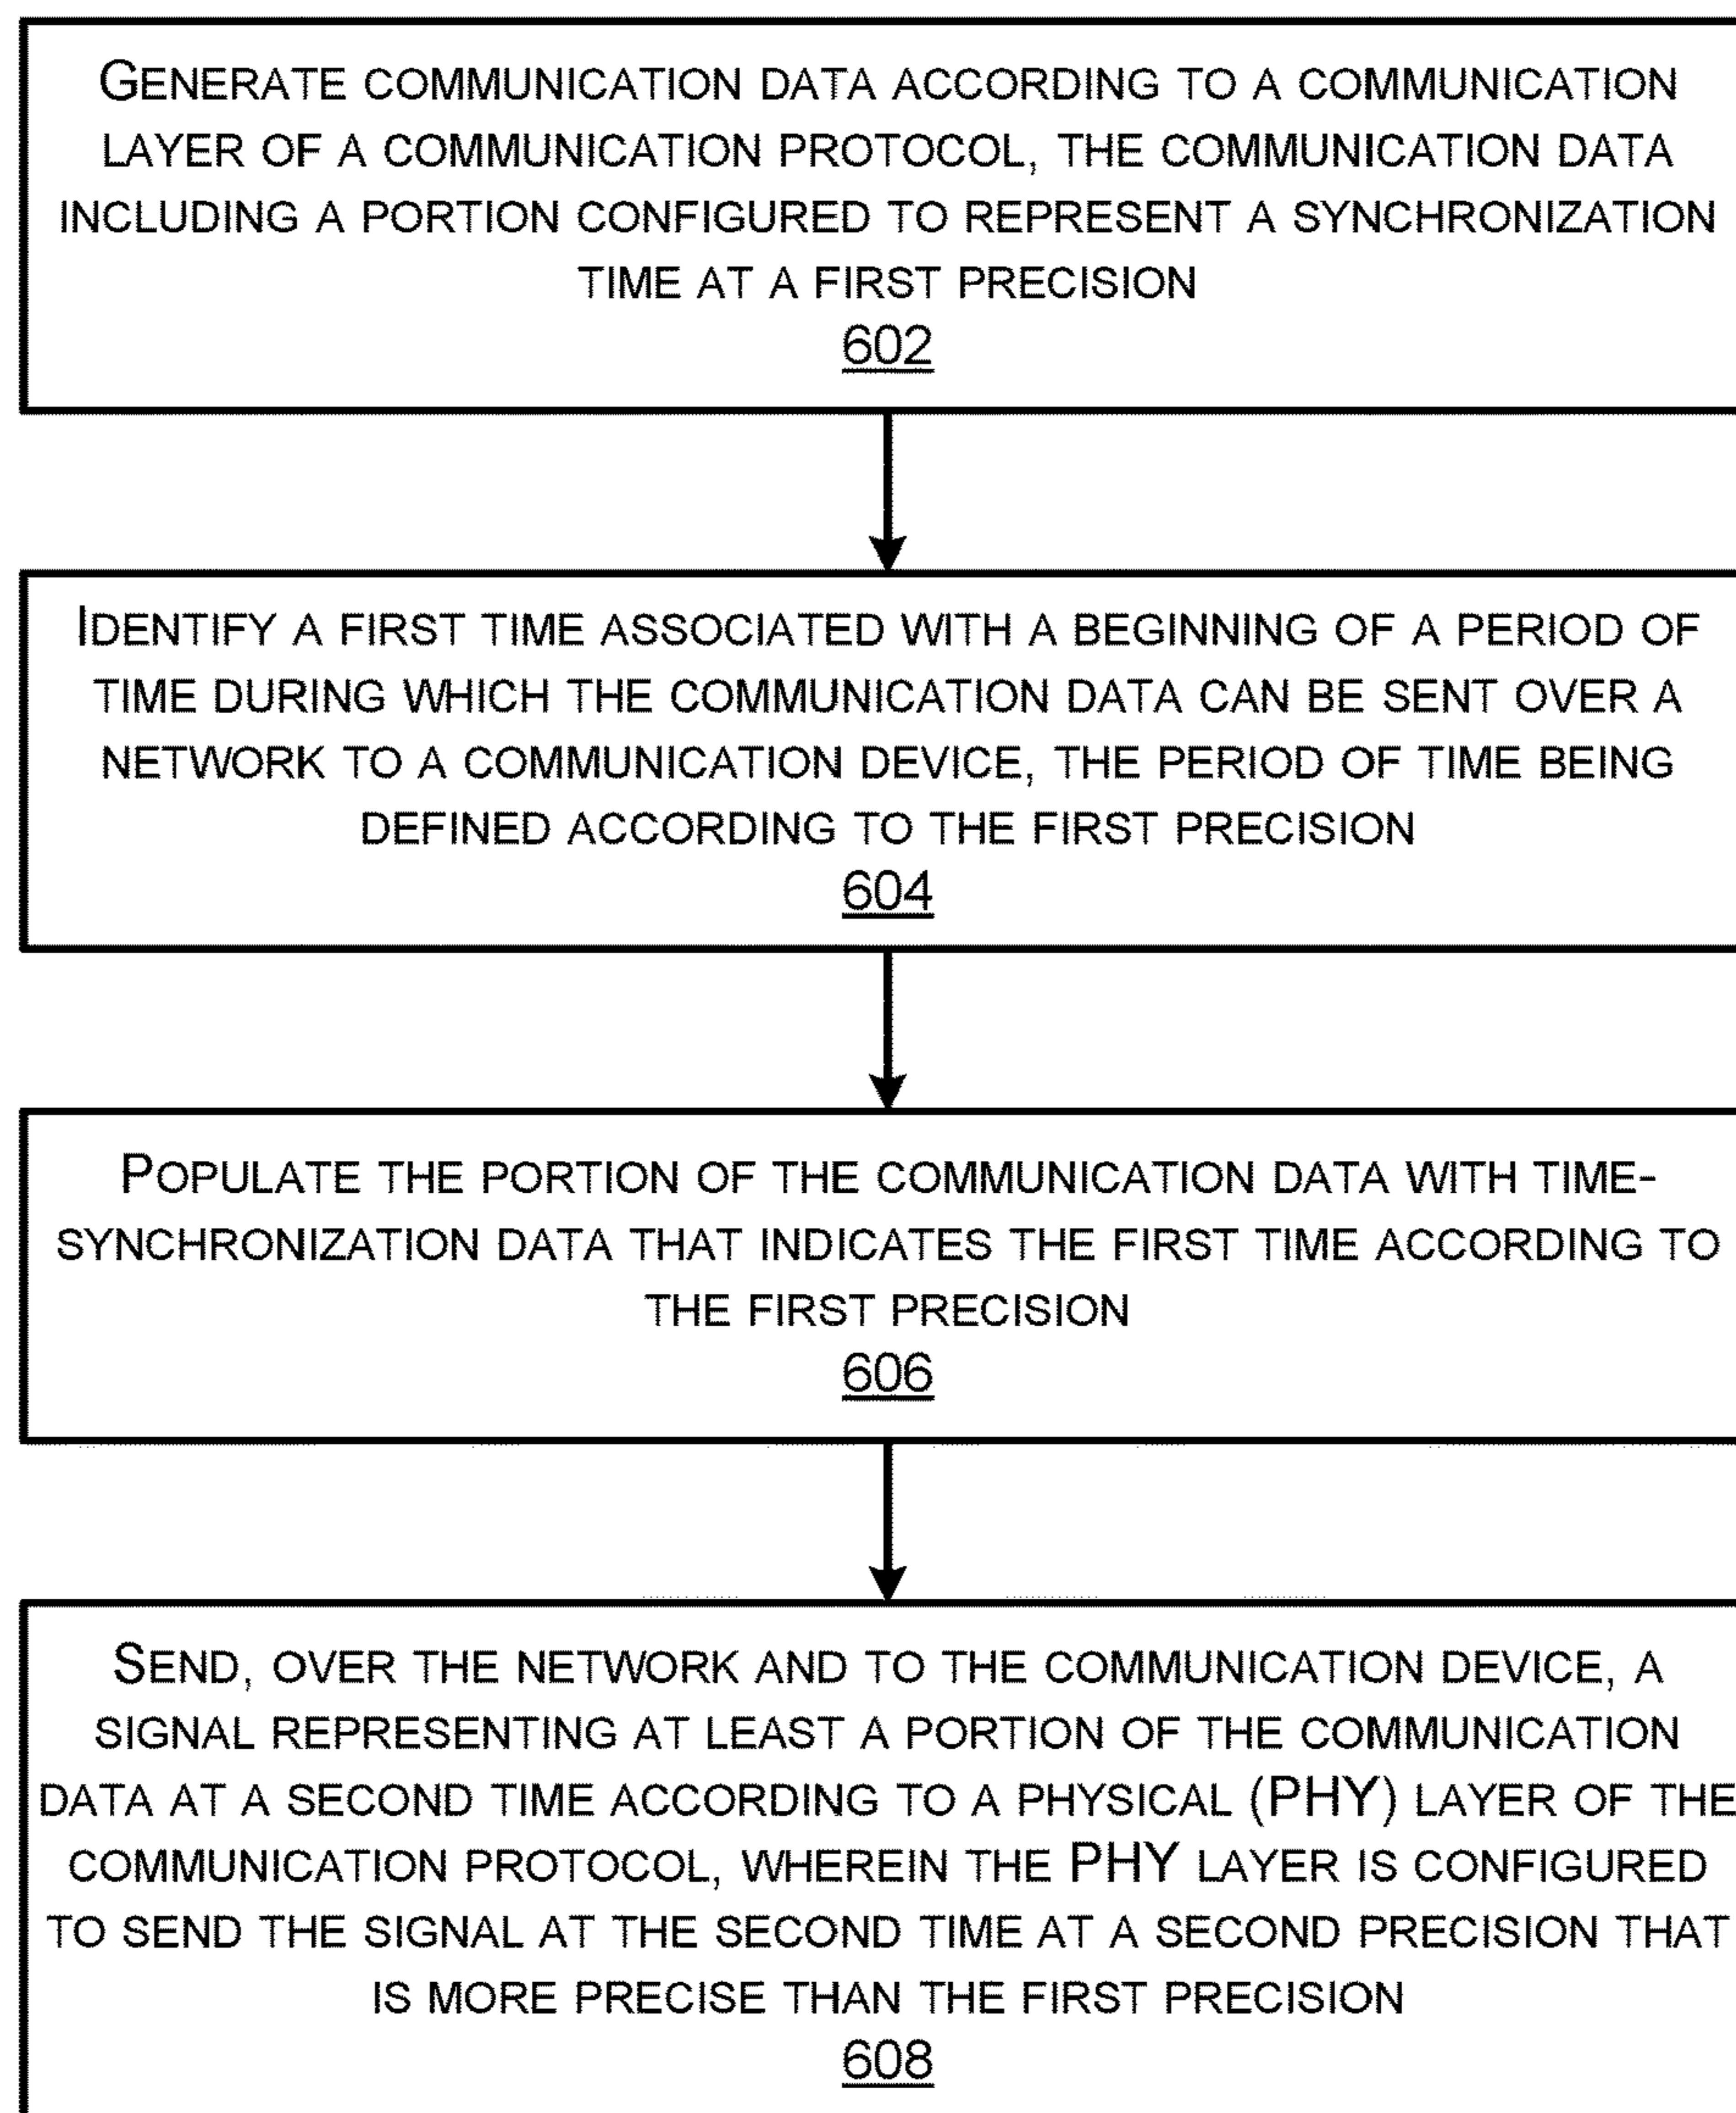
GENERATE COMMUNICATION DATA ACCORDING TO A COMMUNICATION LAYER OF A COMMUNICATION PROTOCOL, THE COMMUNICATION DATA INCLUDING A PORTION CONFIGURED TO REPRESENT A SYNCHRONIZATION TIME AT A FIRST PRECISION
602

IDENTIFY A FIRST TIME ASSOCIATED WITH A BEGINNING OF A PERIOD OF TIME DURING WHICH THE COMMUNICATION DATA CAN BE SENT OVER A NETWORK TO A COMMUNICATION DEVICE, THE PERIOD OF TIME BEING DEFINED ACCORDING TO THE FIRST PRECISION
604

POPULATE THE PORTION OF THE COMMUNICATION DATA WITH TIME-SYNCHRONIZATION DATA THAT INDICATES THE FIRST TIME ACCORDING TO THE FIRST PRECISION
606

SEND, OVER THE NETWORK AND TO THE COMMUNICATION DEVICE, A SIGNAL REPRESENTING AT LEAST A PORTION OF THE COMMUNICATION DATA AT A SECOND TIME ACCORDING TO A PHYSICAL (PHY) LAYER OF THE COMMUNICATION PROTOCOL, WHEREIN THE PHY LAYER IS CONFIGURED TO SEND THE SIGNAL AT THE SECOND TIME AT A SECOND PRECISION THAT IS MORE PRECISE THAN THE FIRST PRECISION
608